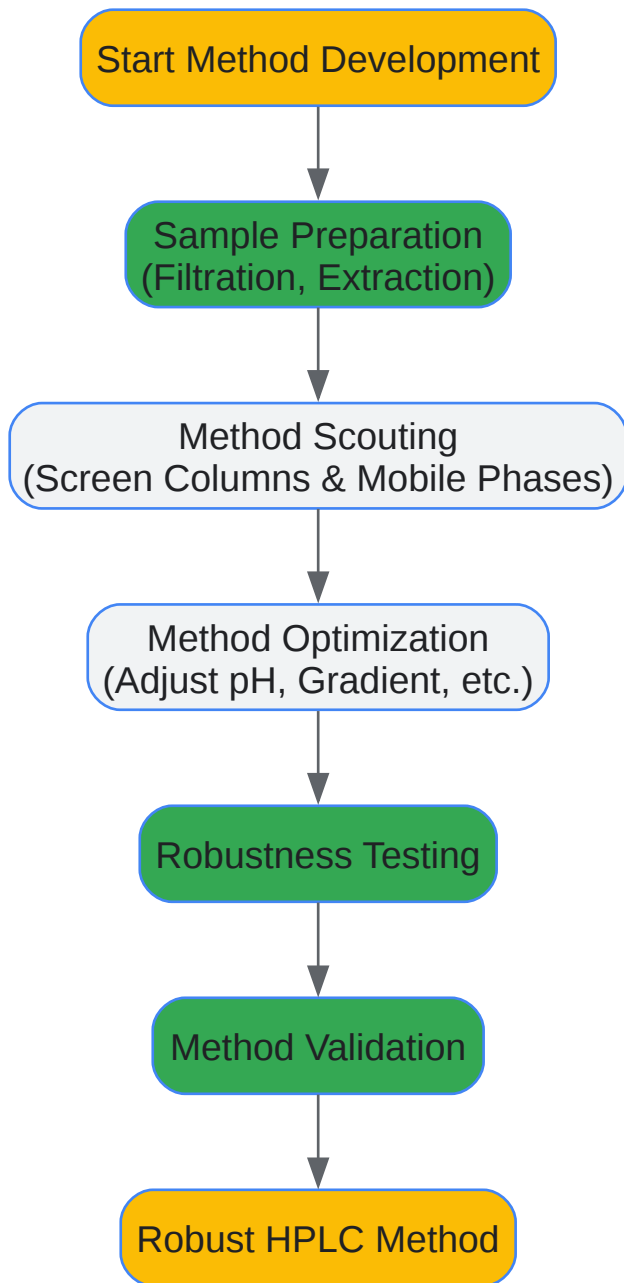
Start Method Development

Sample Preparation
(Filtration, Extraction)

Method Scouting
(Screen Columns & Mobile Phases)

Method Optimization
(Adjust pH, Gradient, etc.)

Robustness Testing

Method Validation

Robust HPLC Method